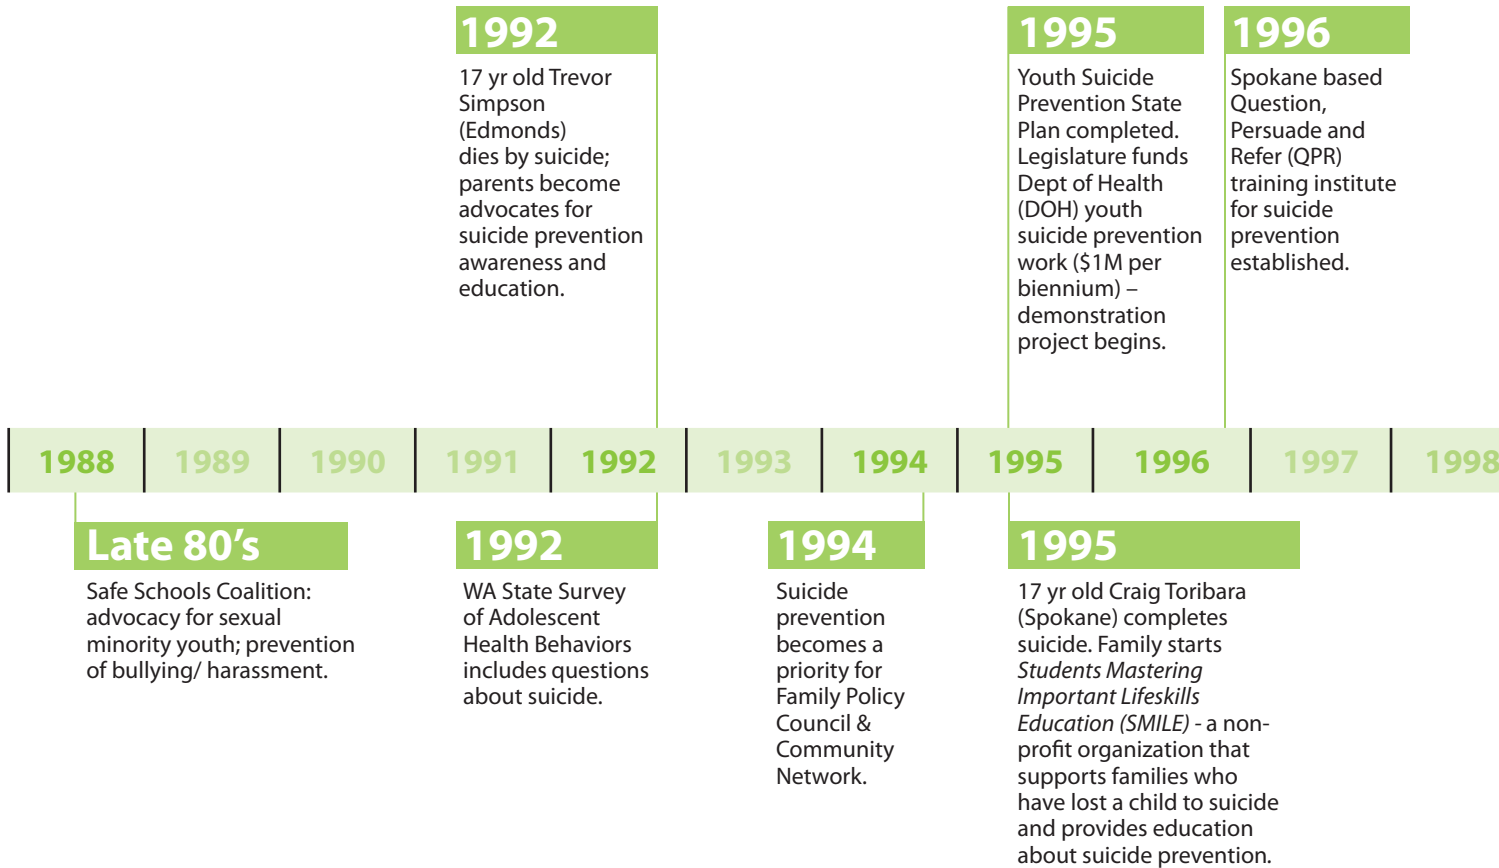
1992
17 yr old Trevor Simpson (Edmonds) dies by suicide; parents become advocates for suicide prevention awareness and education.

1995
Youth Suicide Prevention State Plan completed. Legislature funds Dept of Health (DOH) youth suicide prevention work ($1M per biennium) – demonstration project begins.

1996
Spokane based Question, Persuade and Refer (QPR) training institute for suicide prevention established.

| 1988 | 1989 | 1990 | 1991 | 1992 | 1993 | 1994 | 1995 | 1996 | 1997 | 1998 |
|---|---|---|---|---|---|---|---|---|---|---|

Late 80's
Safe Schools Coalition: advocacy for sexual minority youth; prevention of bullying/ harassment.

1992
WA State Survey of Adolescent Health Behaviors includes questions about suicide.

1994
Suicide prevention becomes a priority for Family Policy Council & Community Network.

1995
17 yr old Craig Toribara (Spokane) completes suicide. Family starts *Students Mastering Important Lifeskills Education (SMILE)* - a non-profit organization that supports families who have lost a child to suicide and provides education about suicide prevention.